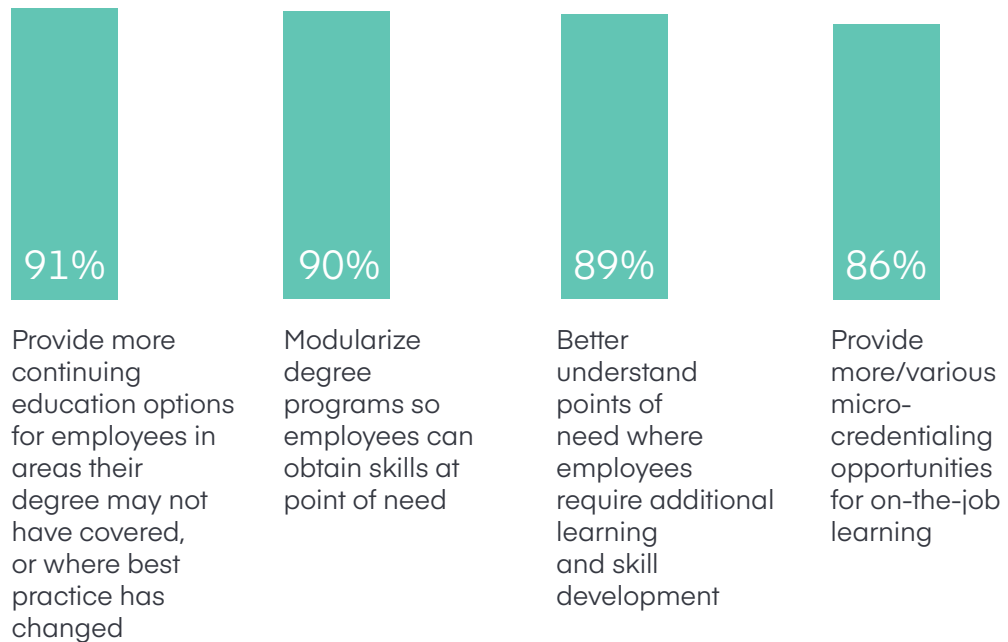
91%

Provide more continuing education options for employees in areas their degree may not have covered, or where best practice has changed

90%

Modularize degree programs so employees can obtain skills at point of need

89%

Better understand points of need where employees require additional learning and skill development

86%

Provide more/various micro-credentialing opportunities for on-the-job learning